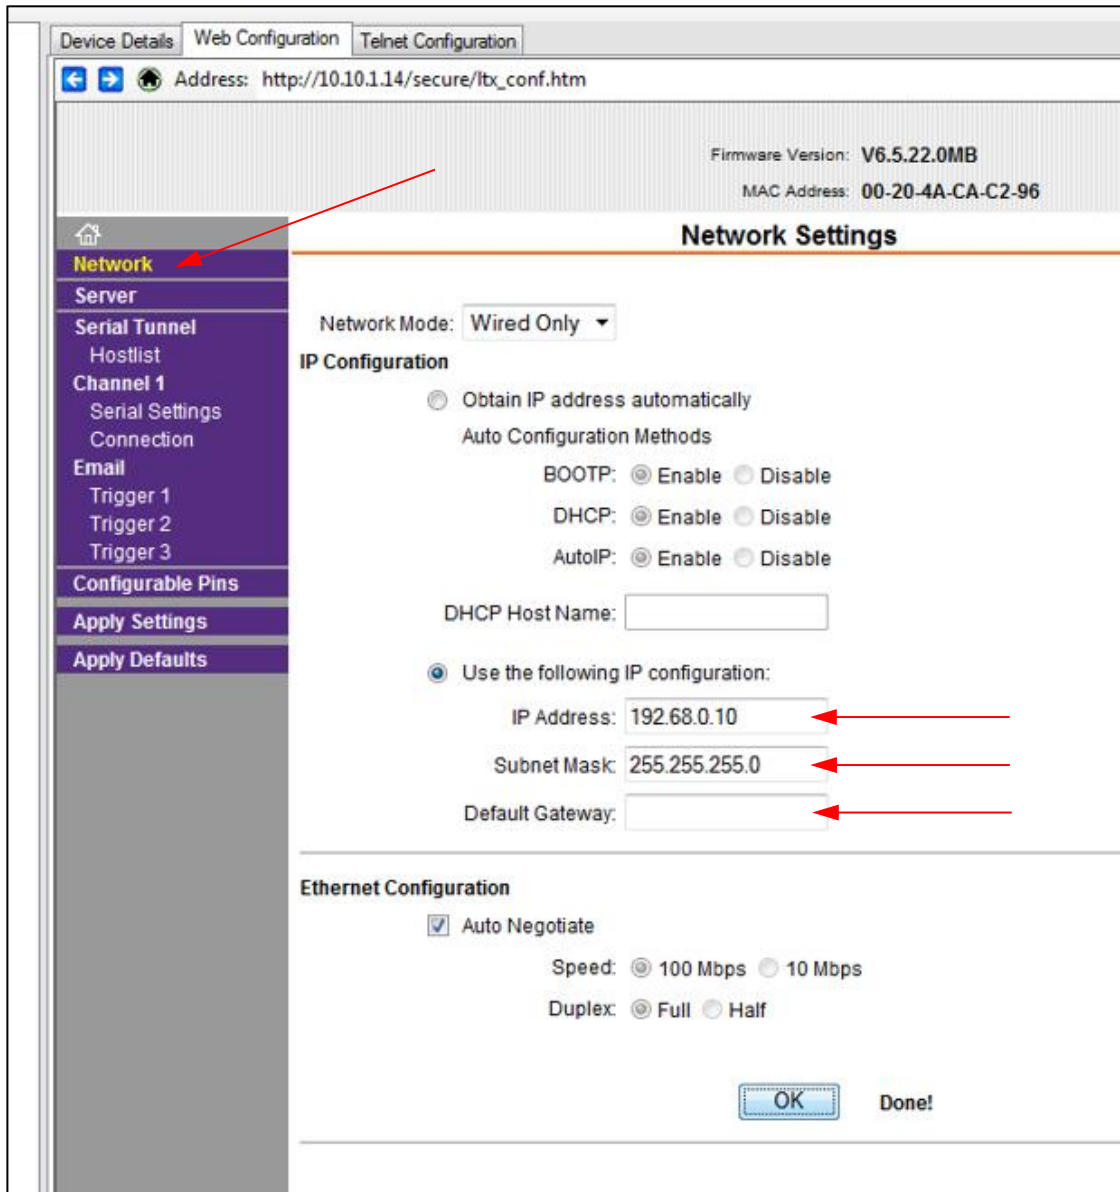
Device Details | Web Configuration | Telnet Configuration

Address: http://10.10.1.14/secure/ltx_conf.htm

Firmware Version: V6.5.22.0MB
MAC Address: 00-20-4A-CA-C2-96

Network
Server
Serial Tunnel
Hostlist
Channel 1
Serial Settings
Connection
Email
Trigger 1
Trigger 2
Trigger 3
Configurable Pins
Apply Settings
Apply Defaults

Network Settings

Network Mode: Wired Only

IP Configuration

Obtain IP address automatically
Auto Configuration Methods
BOOTP: Enable Disable
DHCP: Enable Disable
AutoIP: Enable Disable
DHCP Host Name:

Use the following IP configuration:
IP Address: 192.68.0.10
Subnet Mask: 255.255.255.0
Default Gateway:

Ethernet Configuration

Auto Negotiate
Speed: 100 Mbps 10 Mbps
Duplex: Full Half

OK Done!